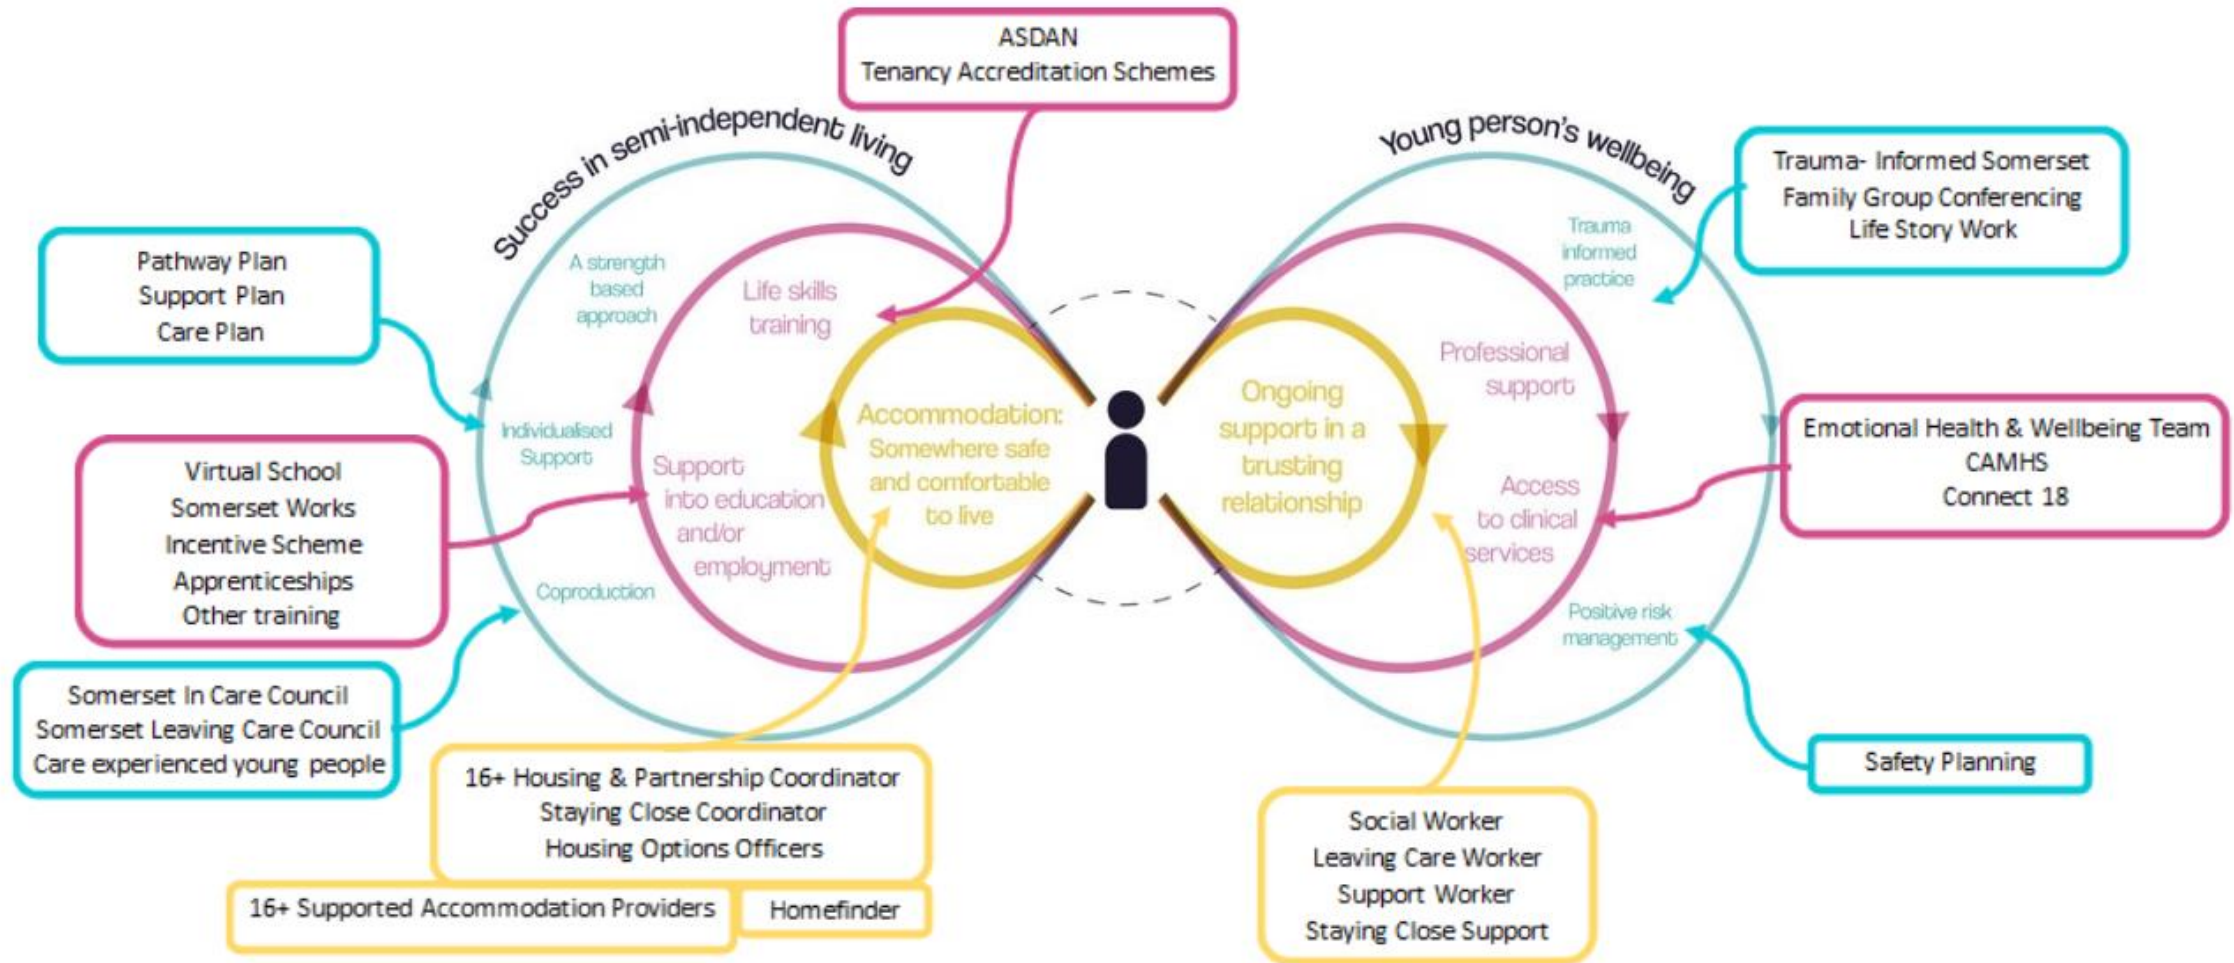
ASDAN
Tenancy Accreditation Schemes

Success in semi-independent living

Young person's wellbeing

Trauma- Informed Somerset
Family Group Conferencing
Life Story Work

Pathway Plan
Support Plan
Care Plan

A strength based approach

Life skills training

Trauma informed practice

Professional support

Individualised Support

Accommodation: Somewhere safe and comfortable to live

Ongoing support in a trusting relationship

Emotional Health & Wellbeing Team
CAMHS
Connect 18

Virtual School
Somerset Works
Incentive Scheme
Apprenticeships
Other training

Support into education and/or employment

Access to clinical services

Coproduction

Positive risk management

Somerset In Care Council
Somerset Leaving Care Council
Care experienced young people

16+ Housing & Partnership Coordinator
Staying Close Coordinator
Housing Options Officers

Safety Planning

Social Worker
Leaving Care Worker
Support Worker
Staying Close Support

16+ Supported Accommodation Providers

Homefinder